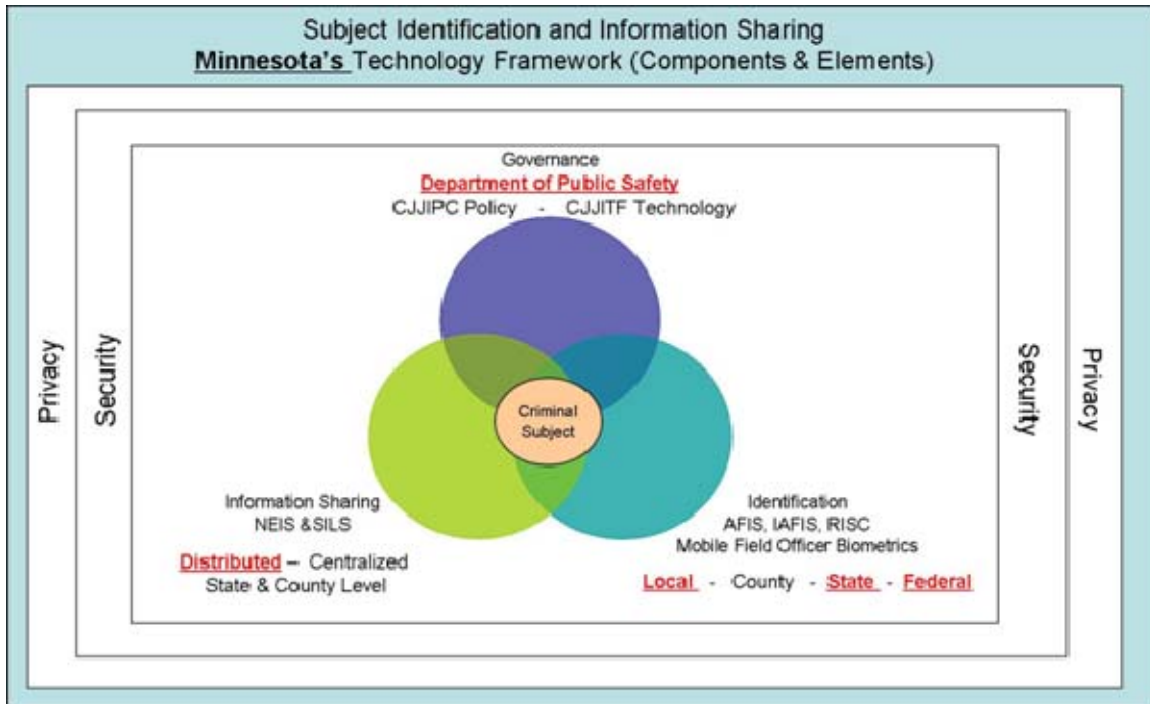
Subject Identification and Information Sharing
Minnesota's Technology Framework (Components & Elements)

Privacy

Security

Governance
Department of Public Safety
CJJIPC Policy - CJJITF Technology

Criminal Subject

Information Sharing
NEIS & SILS

Distributed – Centralized
State & County Level

Identification
AFIS, IAFIS, IRISC
Mobile Field Officer Biometrics

Local - County - State - Federal

Security

Privacy